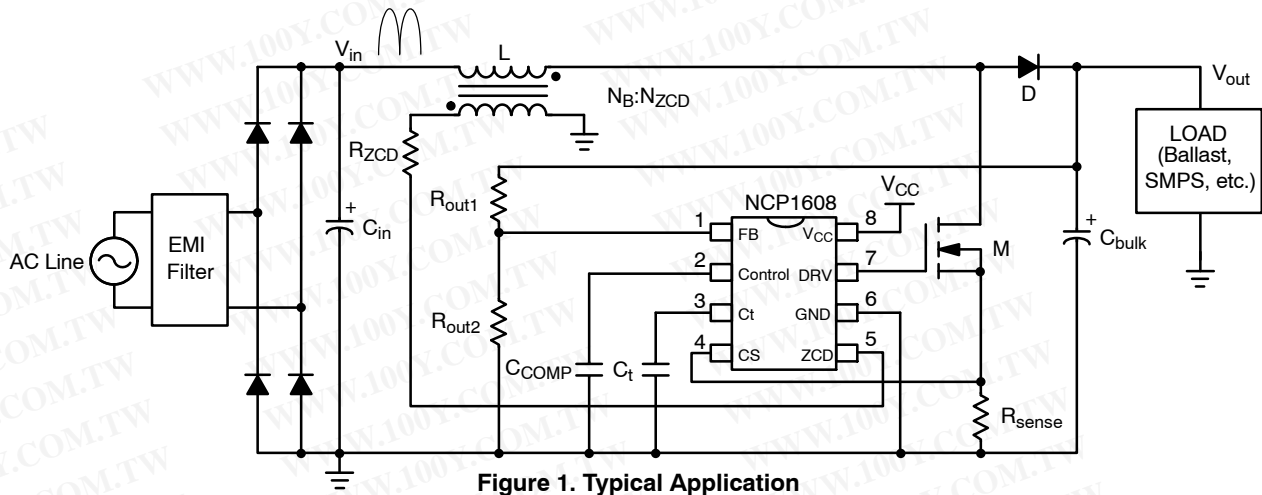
$V_{in}$

L

$N_B$:$N_{ZCD}$

D

$V_{out}$

LOAD (Ballast, SMPS, etc.)

$R_{ZCD}$

$R_{out1}$

NCP1608

$V_{CC}$

1 FB

8 $V_{CC}$

2 Control

7 DRV

3 Ct

6 GND

4 CS

5 ZCD

M

AC Line

EMI Filter

+ $C_{in}$

+ $C_{bulk}$

$R_{out2}$

$C_{COMP}$

$C_t$

$R_{sense}$

Figure 1. Typical Application

WWW.100Y.COM.TW